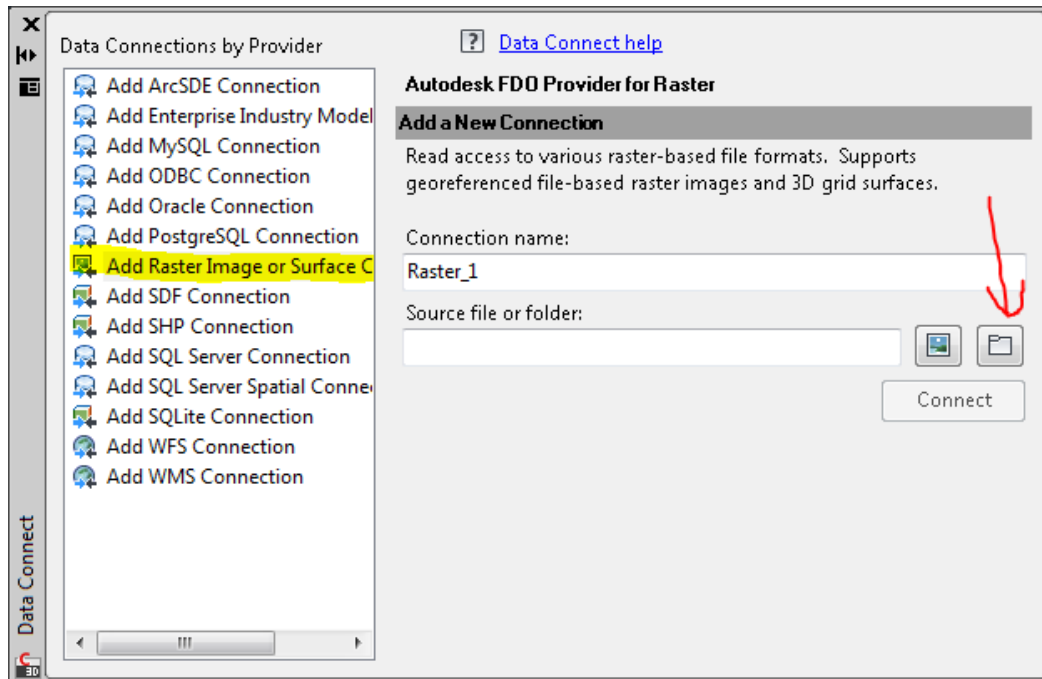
Data Connections by Provider

Add ArcSDE Connection
Add Enterprise Industry Model
Add MySQL Connection
Add ODBC Connection
Add Oracle Connection
Add PostgreSQL Connection
Add Raster Image or Surface C
Add SDF Connection
Add SHP Connection
Add SQL Server Connection
Add SQL Server Spatial Conne
Add SQLite Connection
Add WFS Connection
Add WMS Connection

Data Connect

? Data Connect help

Autodesk FDO Provider for Raster

Add a New Connection

Read access to various raster-based file formats. Supports georeferenced file-based raster images and 3D grid surfaces.

Connection name:

Raster_1

Source file or folder:

Connect